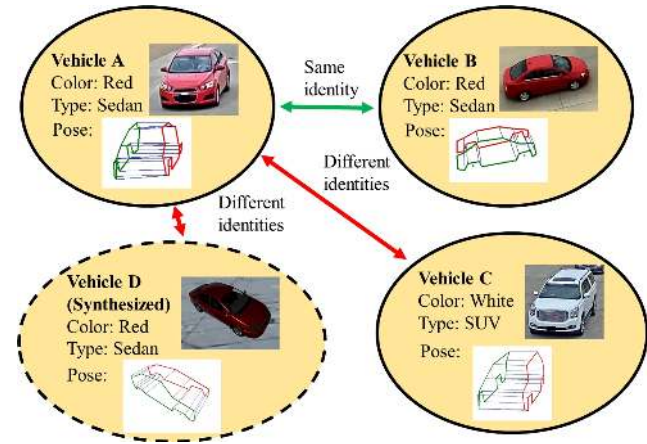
Vehicle A
Color: Red
Type: Sedan
Pose:

Same identity

Vehicle B
Color: Red
Type: Sedan
Pose:

Different identities

Different identities

Vehicle D (Synthesized)
Color: Red
Type: Sedan
Pose:

Vehicle C
Color: White
Type: SUV
Pose: